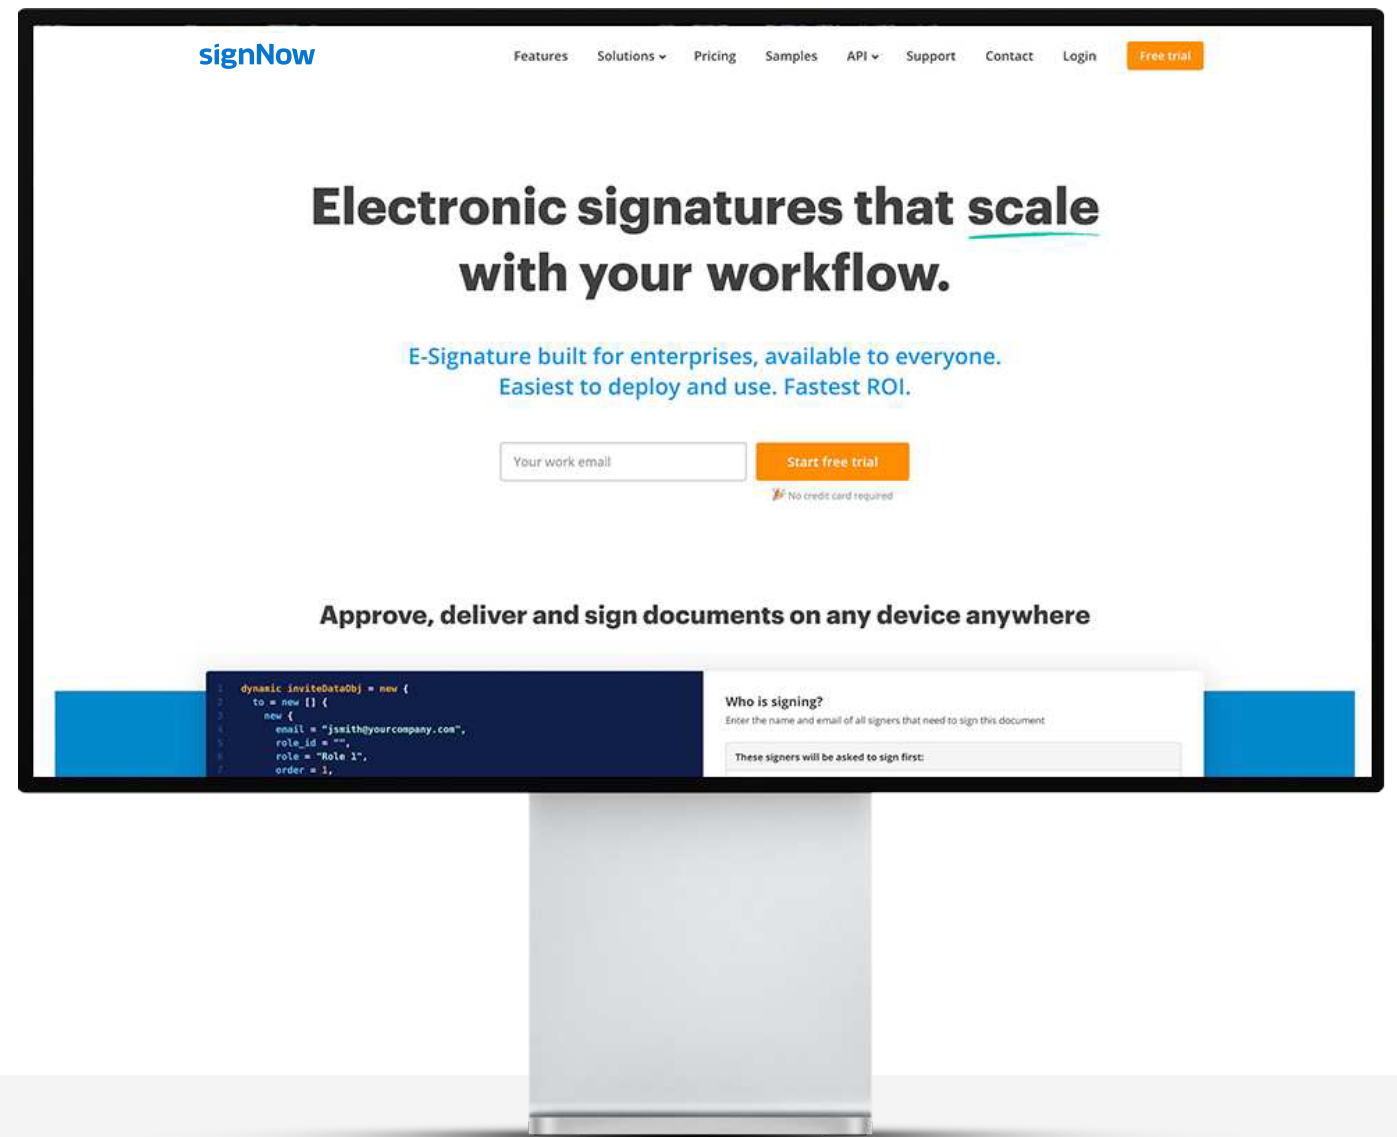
signNow

Features Solutions Pricing Samples API Support Contact Login Free trial

Electronic signatures that scale with your workflow.

E-Signature built for enterprises, available to everyone.
Easiest to deploy and use. Fastest ROI.

Your work email

Start free trial

No credit card required

Approve, deliver and sign documents on any device anywhere

1 dynamic inviteDataObj = new {
2 to = new [] {
3 new {
4 email = "jsmith@yourcompany.com",
5 role_id = "",
6 role = "Role 1",
7 order = 1,

Who is signing?
Enter the name and email of all signers that need to sign this document

These signers will be asked to sign first: